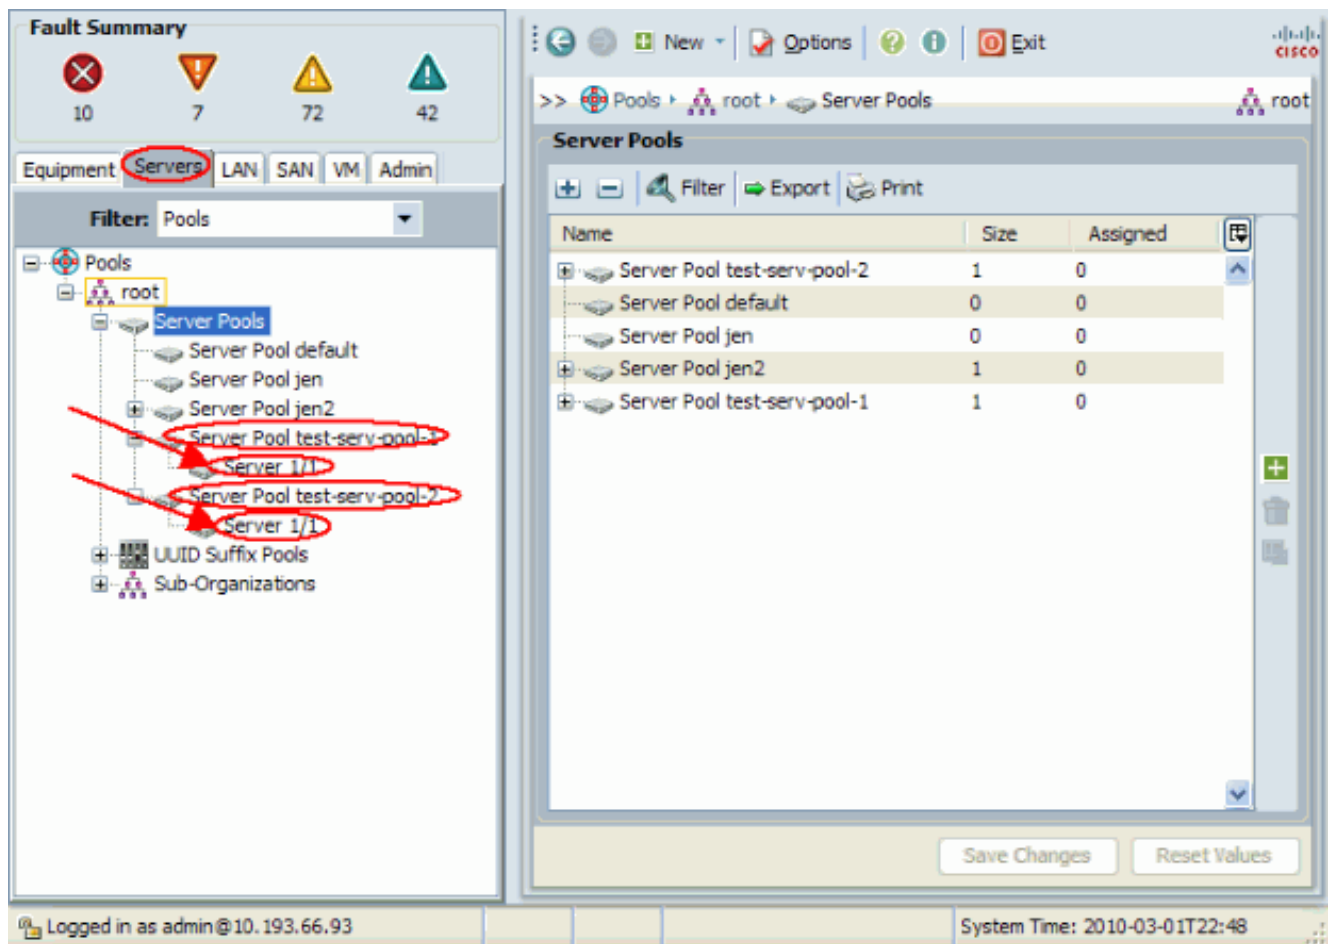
Fault Summary

10 7 72 42

Equipment Servers LAN SAN VM Admin

Filter: Pools

Pools
root
Server Pools
Server Pool default
Server Pool jen
Server Pool jen2
Server Pool test-serv-pool-1
Server 1/1
Server Pool test-serv-pool-2
Server 1/1
UUID Suffix Pools
Sub-Organizations

New Options Exit

cisco

>> Pools root Server Pools root

Server Pools

Filter Export Print

| Name | Size | Assigned |
|---|---|---|
| Server Pool test-serv-pool-2 | 1 | 0 |
| Server Pool default | 0 | 0 |
| Server Pool jen | 0 | 0 |
| Server Pool jen2 | 1 | 0 |
| Server Pool test-serv-pool-1 | 1 | 0 |

Save Changes Reset Values

Logged in as admin@10.193.66.93

System Time: 2010-03-01T22:48